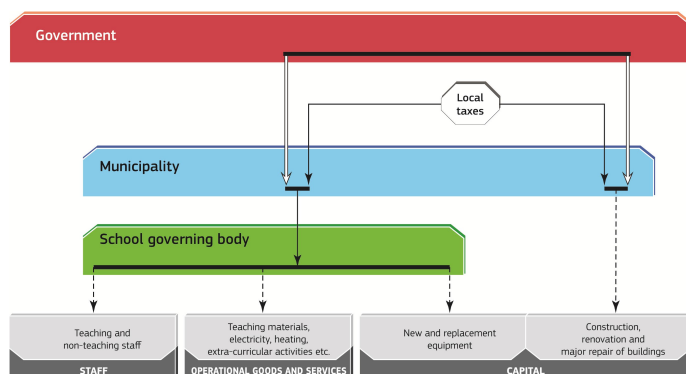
Government

Local taxes

Municipality

School governing body

Teaching and non-teaching staff

Teaching materials, electricity, heating, extra-curricular activities etc.

New and replacement equipment

Construction, renovation and major repair of buildings

STAFF

OPERATIONAL GOODS AND SERVICES

CAPITAL